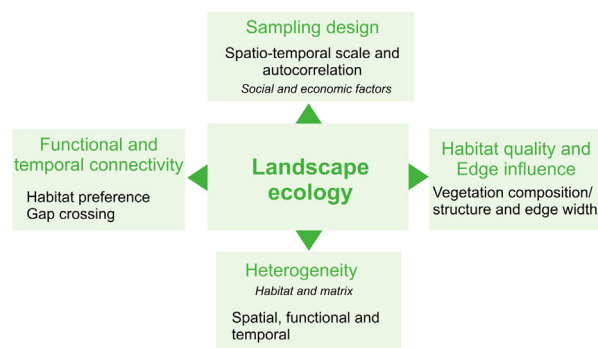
Sampling design
Spatio-temporal scale and autocorrelation
*Social and economic factors*

Functional and temporal connectivity
Habitat preference
Gap crossing

Landscape ecology

Habitat quality and Edge influence
Vegetation composition/ structure and edge width

Heterogeneity
*Habitat and matrix*
Spatial, functional and temporal